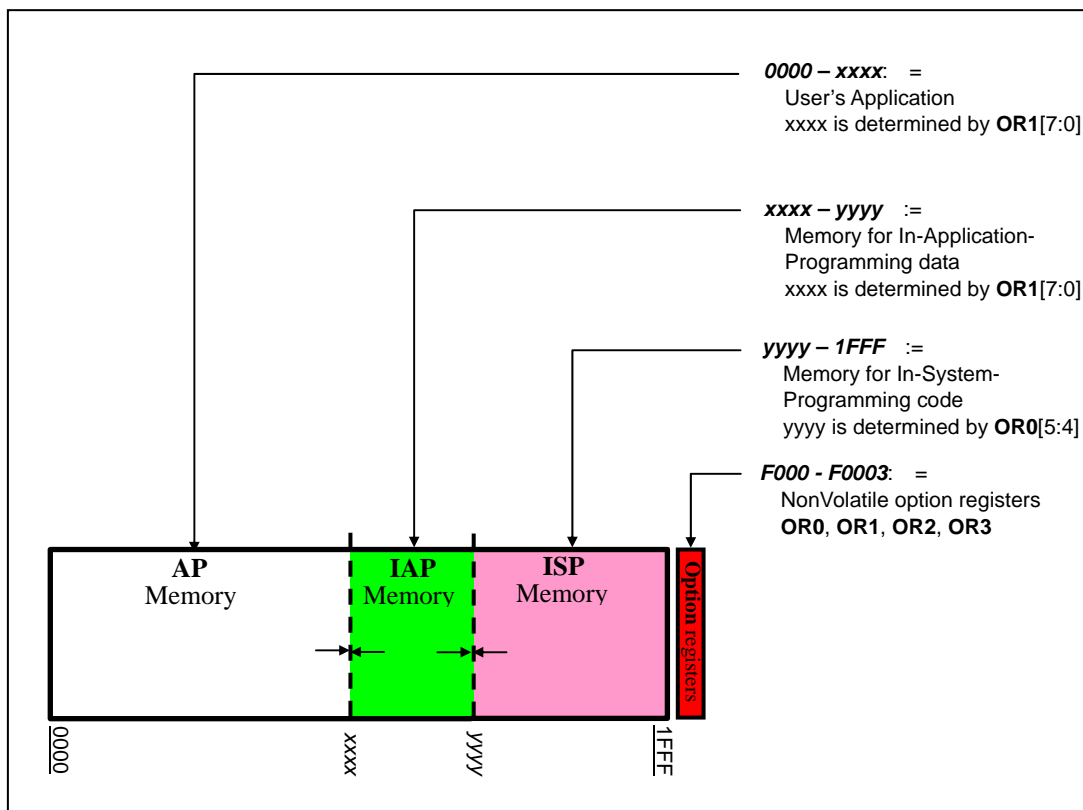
*0000 – xxxx*: =
User's Application
xxxx is determined by **OR1**[7:0]

*xxxx – yyyy* :=
Memory for In-Application-Programming data
xxxx is determined by **OR1**[7:0]

*yyyy – 1FFF* :=
Memory for In-System-Programming code
yyyy is determined by **OR0**[5:4]

*F000 - F0003*: =
NonVolatile option registers
**OR0**, **OR1**, **OR2**, **OR3**

**AP**
Memory

**IAP**
Memory

**ISP**
Memory

**Option** registers

0000

xxxx

yyyy

1FFF